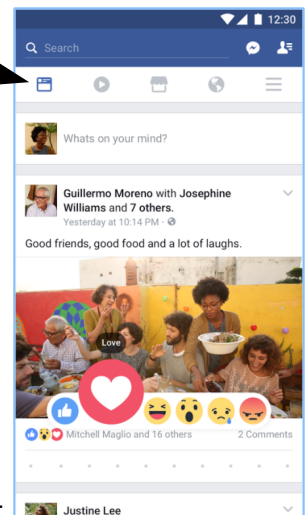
12:30

Search

Whats on your mind?

Guillermo Moreno with Josephine Williams and 7 others.
Yesterday at 10:14 PM ·

Good friends, good food and a lot of laughs.

Love

Mitchell Maglio and 16 others

2 Comments

Justine Lee